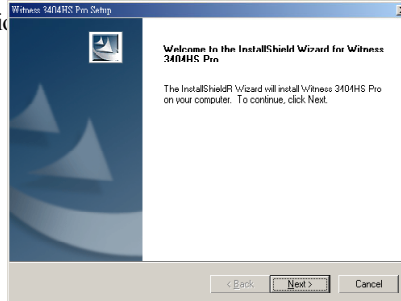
Witness 3404HS Pro Setup

Welcome to the InstallShield Wizard for Witness 3404HS Pro

The InstallShieldR Wizard will install Witness 3404HS Pro on your computer. To continue, click Next.

< Back

Next >

Cancel